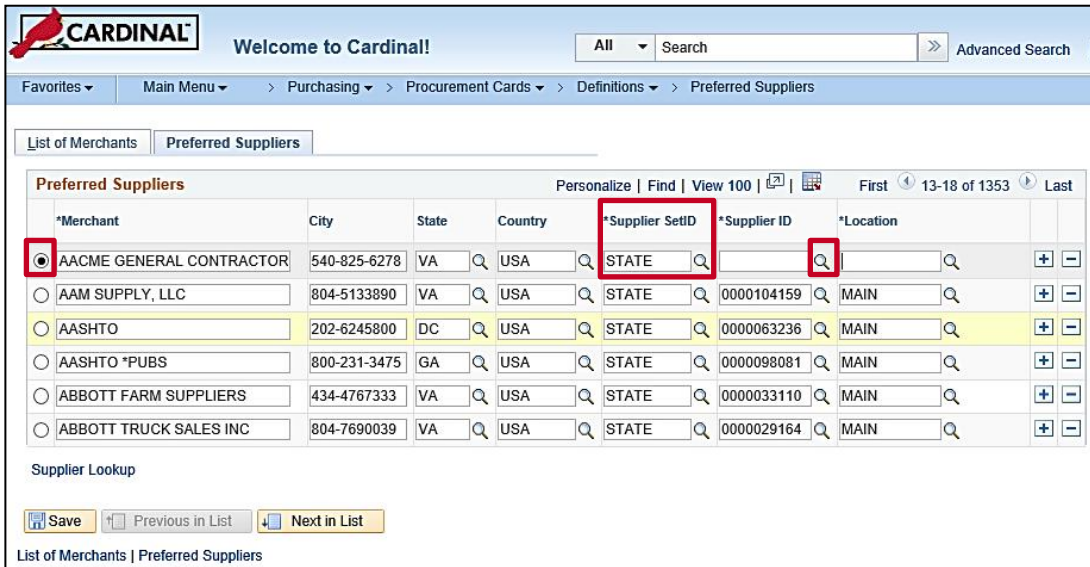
CARDINAL Welcome to Cardinal!

All Search Advanced Search

Favorites Main Menu > Purchasing > Procurement Cards > Definitions > Preferred Suppliers

List of Merchants | Preferred Suppliers

Preferred Suppliers

Personalize | Find | View 100 | First 13-18 of 1353 Last

| | *Merchant | City | State | Country | *Supplier SetID | *Supplier ID | *Location |
|---|---|---|---|---|---|---|---|
| ◉ | AACME GENERAL CONTRACTOR | 540-825-6278 | VA | USA | STATE | | |
| ○ | AAM SUPPLY, LLC | 804-5133890 | VA | USA | STATE | 0000104159 | MAIN |
| ○ | AASHTO | 202-6245800 | DC | USA | STATE | 0000063236 | MAIN |
| ○ | AASHTO *PUBS | 800-231-3475 | GA | USA | STATE | 0000098081 | MAIN |
| ○ | ABBOTT FARM SUPPLIERS | 434-4767333 | VA | USA | STATE | 0000033110 | MAIN |
| ○ | ABBOTT TRUCK SALES INC | 804-7690039 | VA | USA | STATE | 0000029164 | MAIN |

Supplier Lookup

Save | Previous in List | Next in List

List of Merchants | Preferred Suppliers